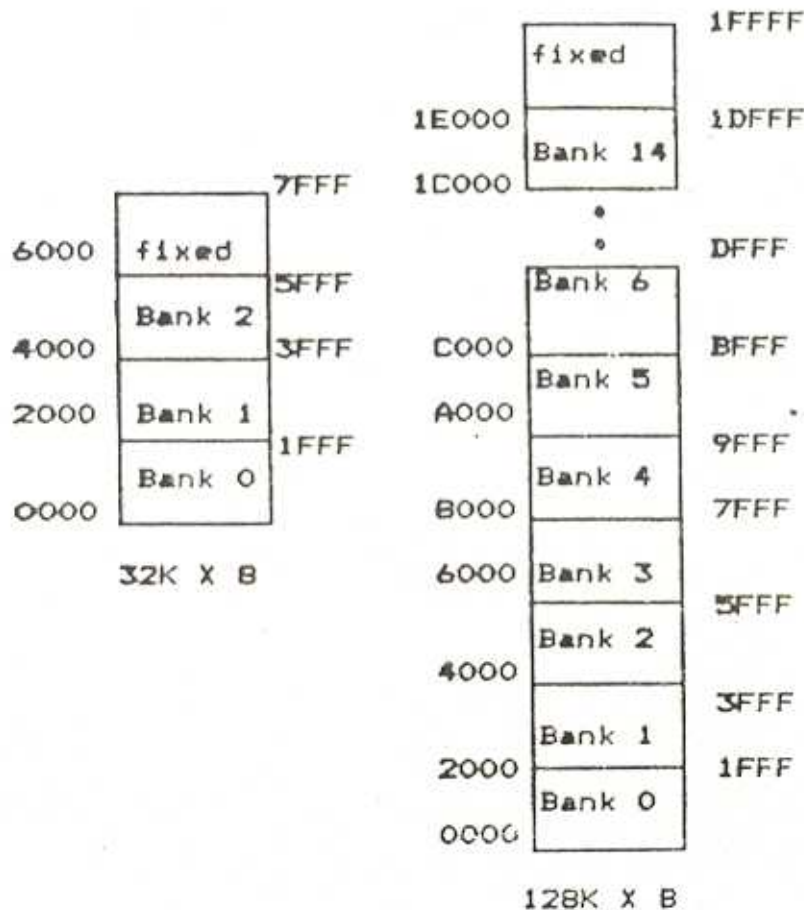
7FFF
6000 fixed
5FFF
Bank 2
4000
3FFF
2000 Bank 1
1FFF
Bank 0
0000

32K X 8

1FFFF
fixed
1E000
1DFFF
Bank 14
1C000

DFFF
Bank 6
C000
BFFF
Bank 5
A000
9FFF
Bank 4
8000
7FFF
6000 Bank 3
5FFF
Bank 2
4000
3FFF
Bank 1
2000
1FFF
Bank 0
0000

128K X 8